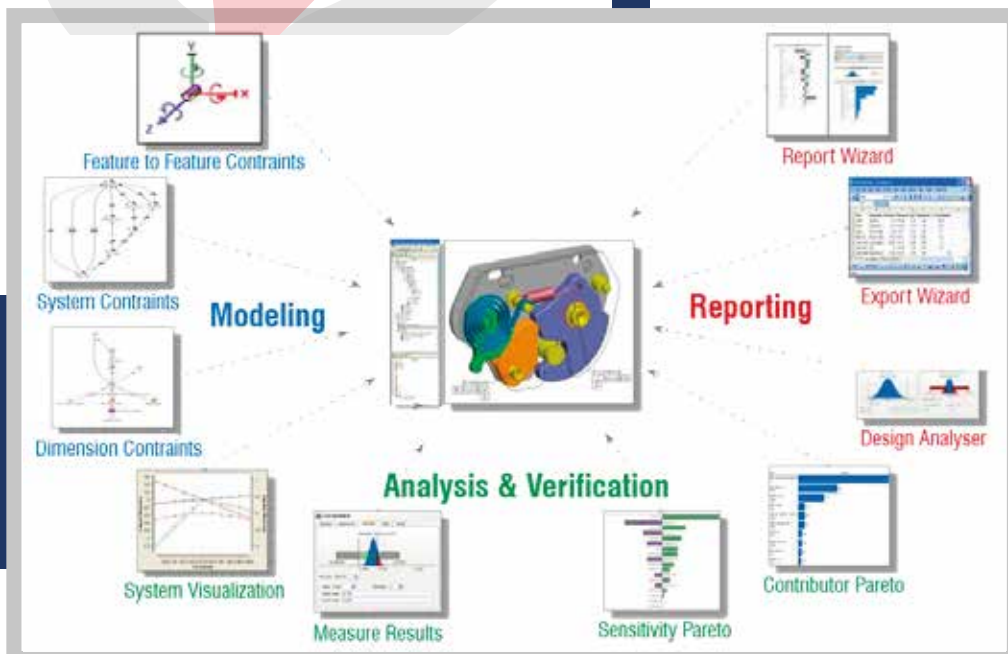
Feature to Feature Contraints

System Contraints

Modeling

Dimension Contraints

Report Wizard

Export Wizard

Reporting

Design Analyser

Analysis & Verification

System Visualization

Measure Results

Sensitivity Pareto

Contributor Pareto